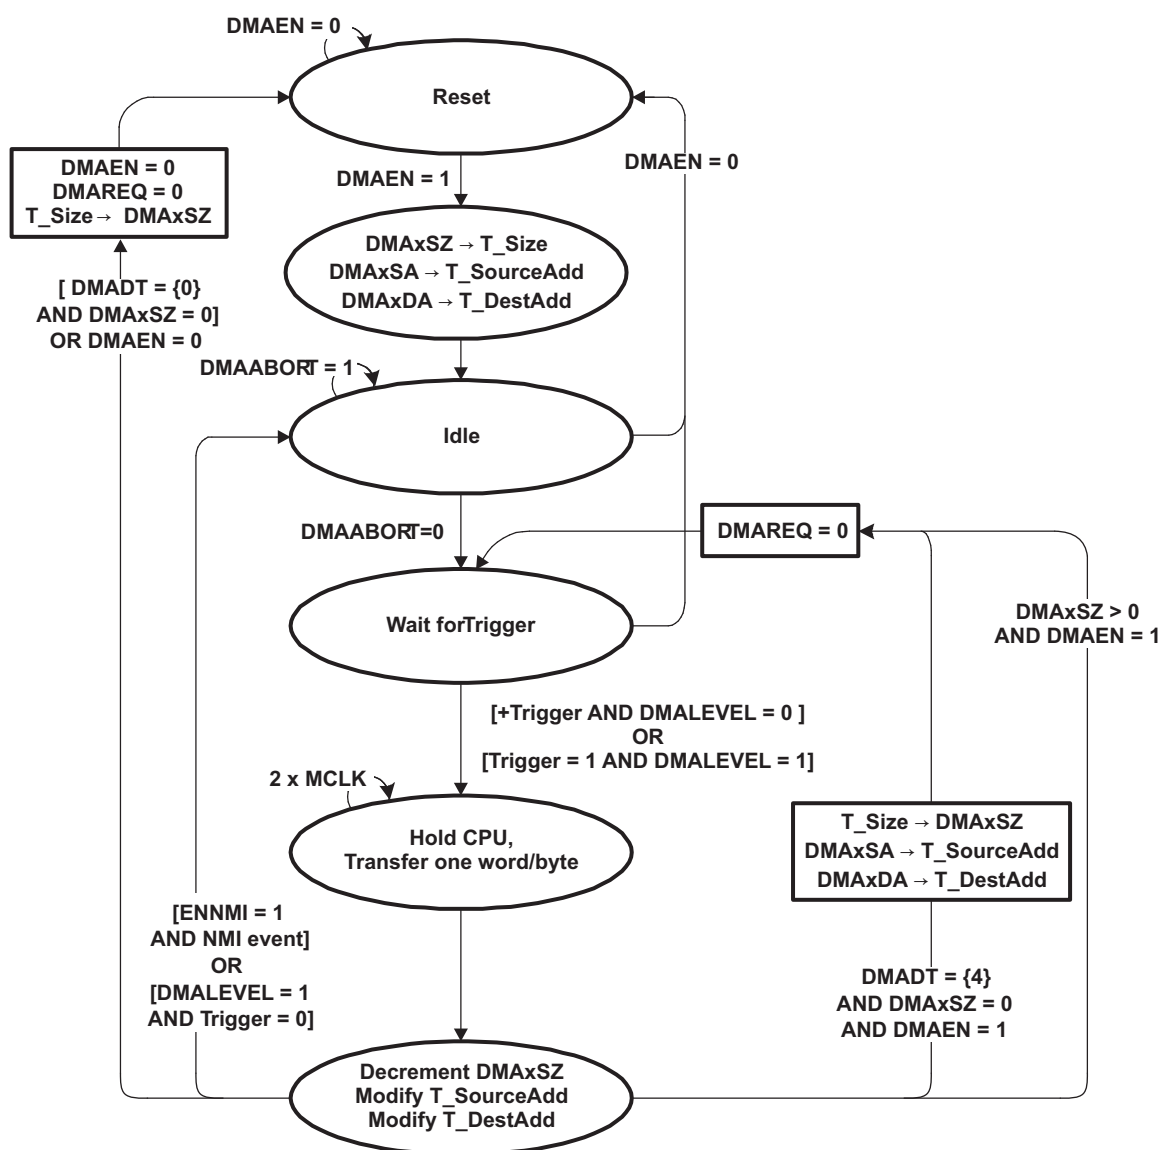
DMAEN = 0

Reset

DMAEN = 0
DMAREQ = 0
T_Size → DMAxSZ

DMAEN = 1

DMAEN = 0

DMAxSZ → T_Size
DMAxSA → T_SourceAdd
DMAxDA → T_DestAdd

[ DMADT = {0}
AND DMAxSZ = 0]
OR DMAEN = 0

DMAABORT = 1

Idle

DMAABORT=0

DMAREQ = 0

Wait forTrigger

DMAxSZ > 0
AND DMAEN = 1

[+Trigger AND DMALEVEL = 0 ]
OR
[Trigger = 1 AND DMALEVEL = 1]

2 x MCLK

Hold CPU,
Transfer one word/byte

T_Size → DMAxSZ
DMAxSA → T_SourceAdd
DMAxDA → T_DestAdd

[ENNMI = 1
AND NMI event]
OR
[DMALEVEL = 1
AND Trigger = 0]

DMADT = {4}
AND DMAxSZ = 0
AND DMAEN = 1

Decrement DMAxSZ
Modify T_SourceAdd
Modify T_DestAdd